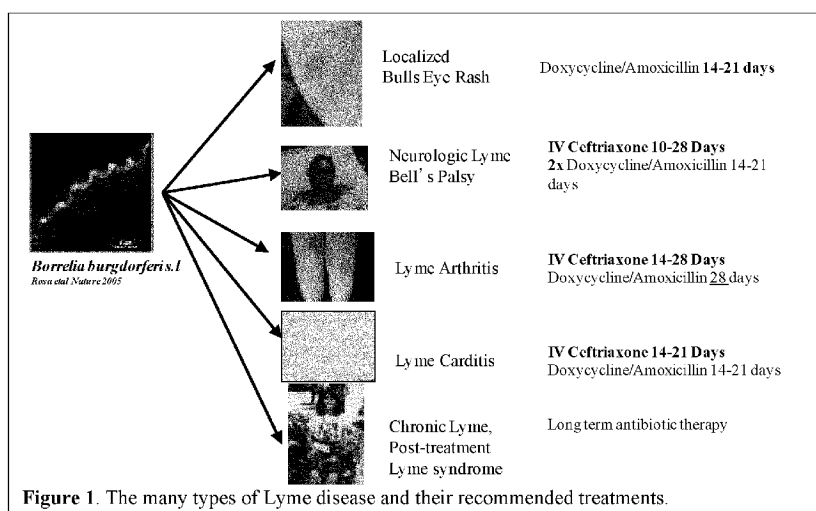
Borrelia burgdorferi s.l
Rosa et al Nature 2005

Localized Bulls Eye Rash

Doxycycline/Amoxicillin **14-21 days**

Neurologic Lyme Bell's Palsy

**IV Ceftriaxone 10-28 Days**
**2x** Doxycycline/Amoxicillin 14-21 days

Lyme Arthritis

**IV Ceftriaxone 14-28 Days**
Doxycycline/Amoxicillin 28 days

Lyme Carditis

**IV Ceftriaxone 14-21 Days**
Doxycycline/Amoxicillin 14-21 days

Chronic Lyme, Post-treatment Lyme syndrome

Long term antibiotic therapy

**Figure 1**. The many types of Lyme disease and their recommended treatments.